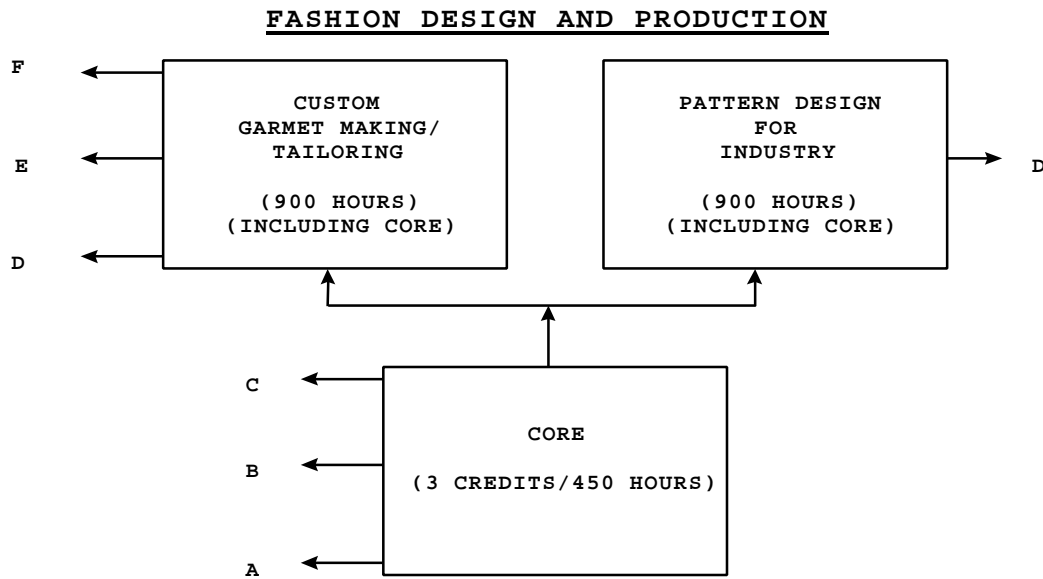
FASHION DESIGN AND PRODUCTION

F

E

D

CUSTOM GARMET MAKING/ TAILORING

(900 HOURS) (INCLUDING CORE)

PATTERN DESIGN FOR INDUSTRY

(900 HOURS) (INCLUDING CORE)

D

C

B

A

CORE

(3 CREDITS/450 HOURS)